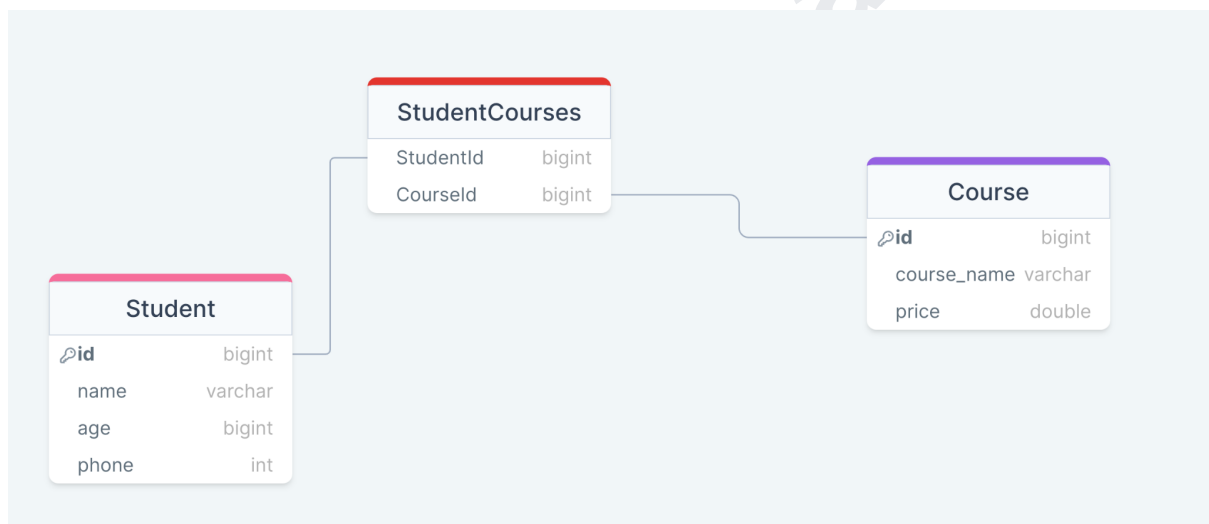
StudentCourses

| StudentId | bigint |
|---|---|
| CourseId | bigint |

Course

| id | bigint |
|---|---|
| course_name | varchar |
| price | double |

Student

| id | bigint |
|---|---|
| name | varchar |
| age | bigint |
| phone | int |